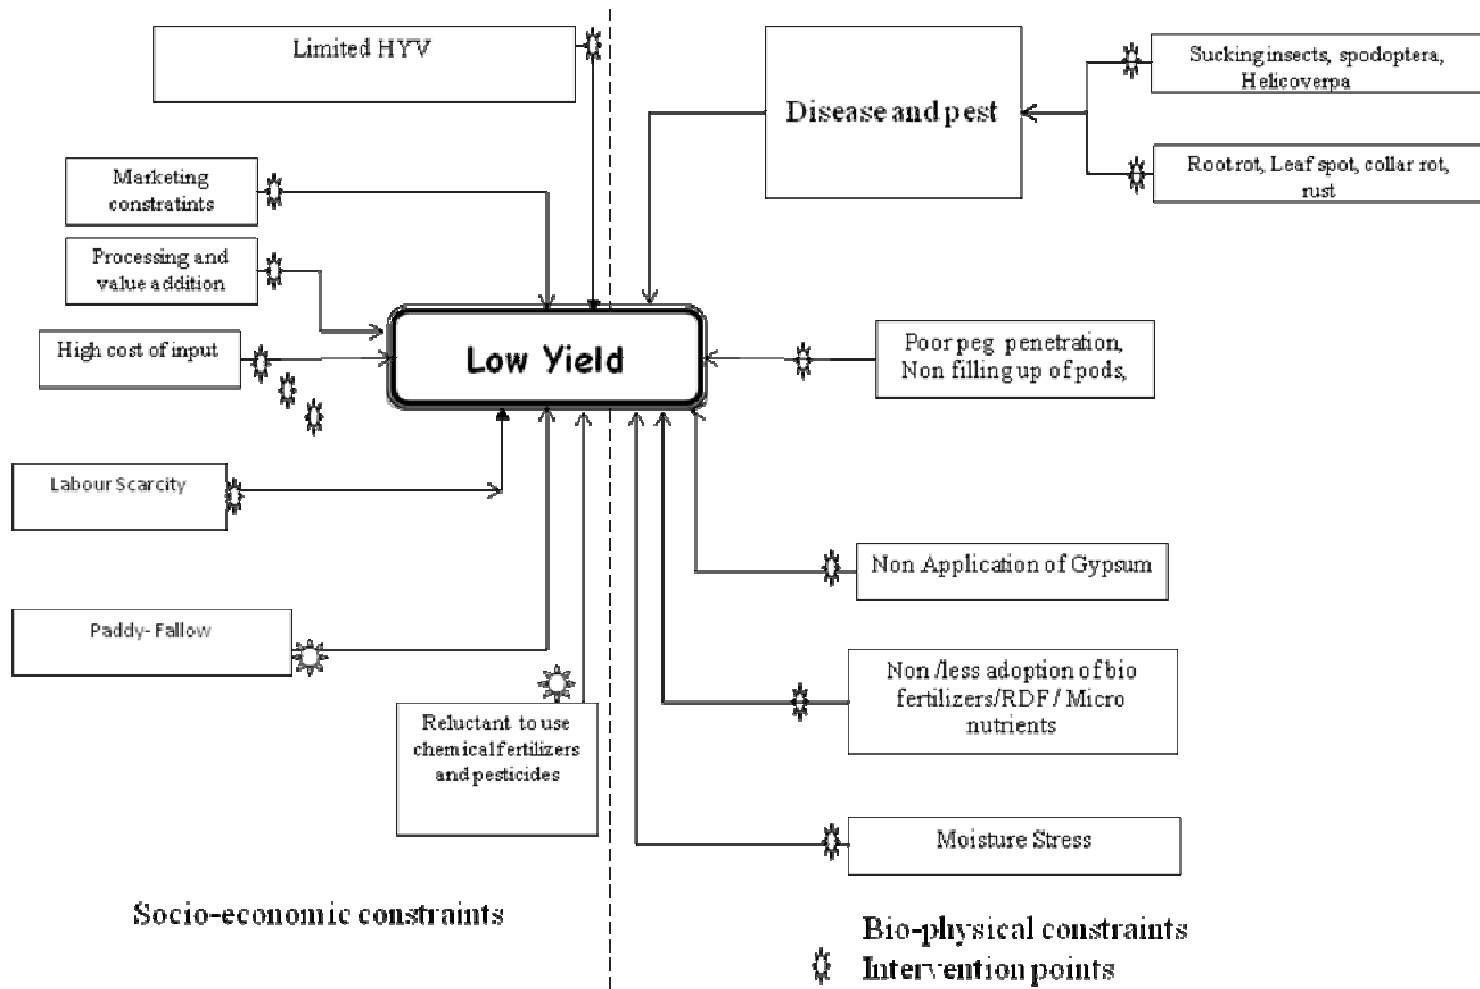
Limited HYV

Disease and pest

Sucking insects, spodoptera, Helicoverpa

Rootrot, Leaf spot, collar rot, rust

Marketing constraints

Processing and value addition

High cost of input

Low Yield

Poor peg penetration, Non filling up of pods,

Labour Scarcity

Non Application of Gypsum

Paddy- Fallow

Non /less adoption of bio fertilizers/RDF / Micro nutrients

Reluctant to use chemical fertilizers and pesticides

Moisture Stress

Socio-economic constraints

Bio-physical constraints

Intervention points